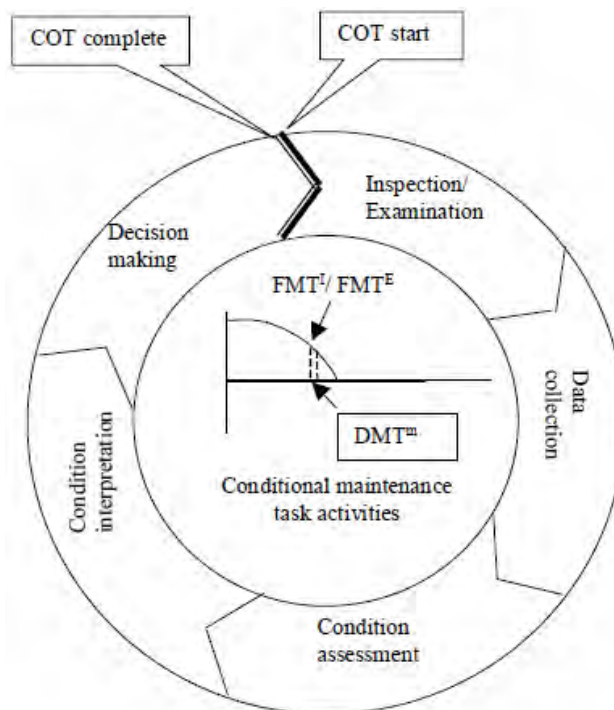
COT complete

COT start

Inspection/ Examination

Decision making

$FMT^{I}$/ $FMT^{E}$

Data collection

Condition interpretation

$DMT^{m}$

Conditional maintenance task activities

Condition assessment